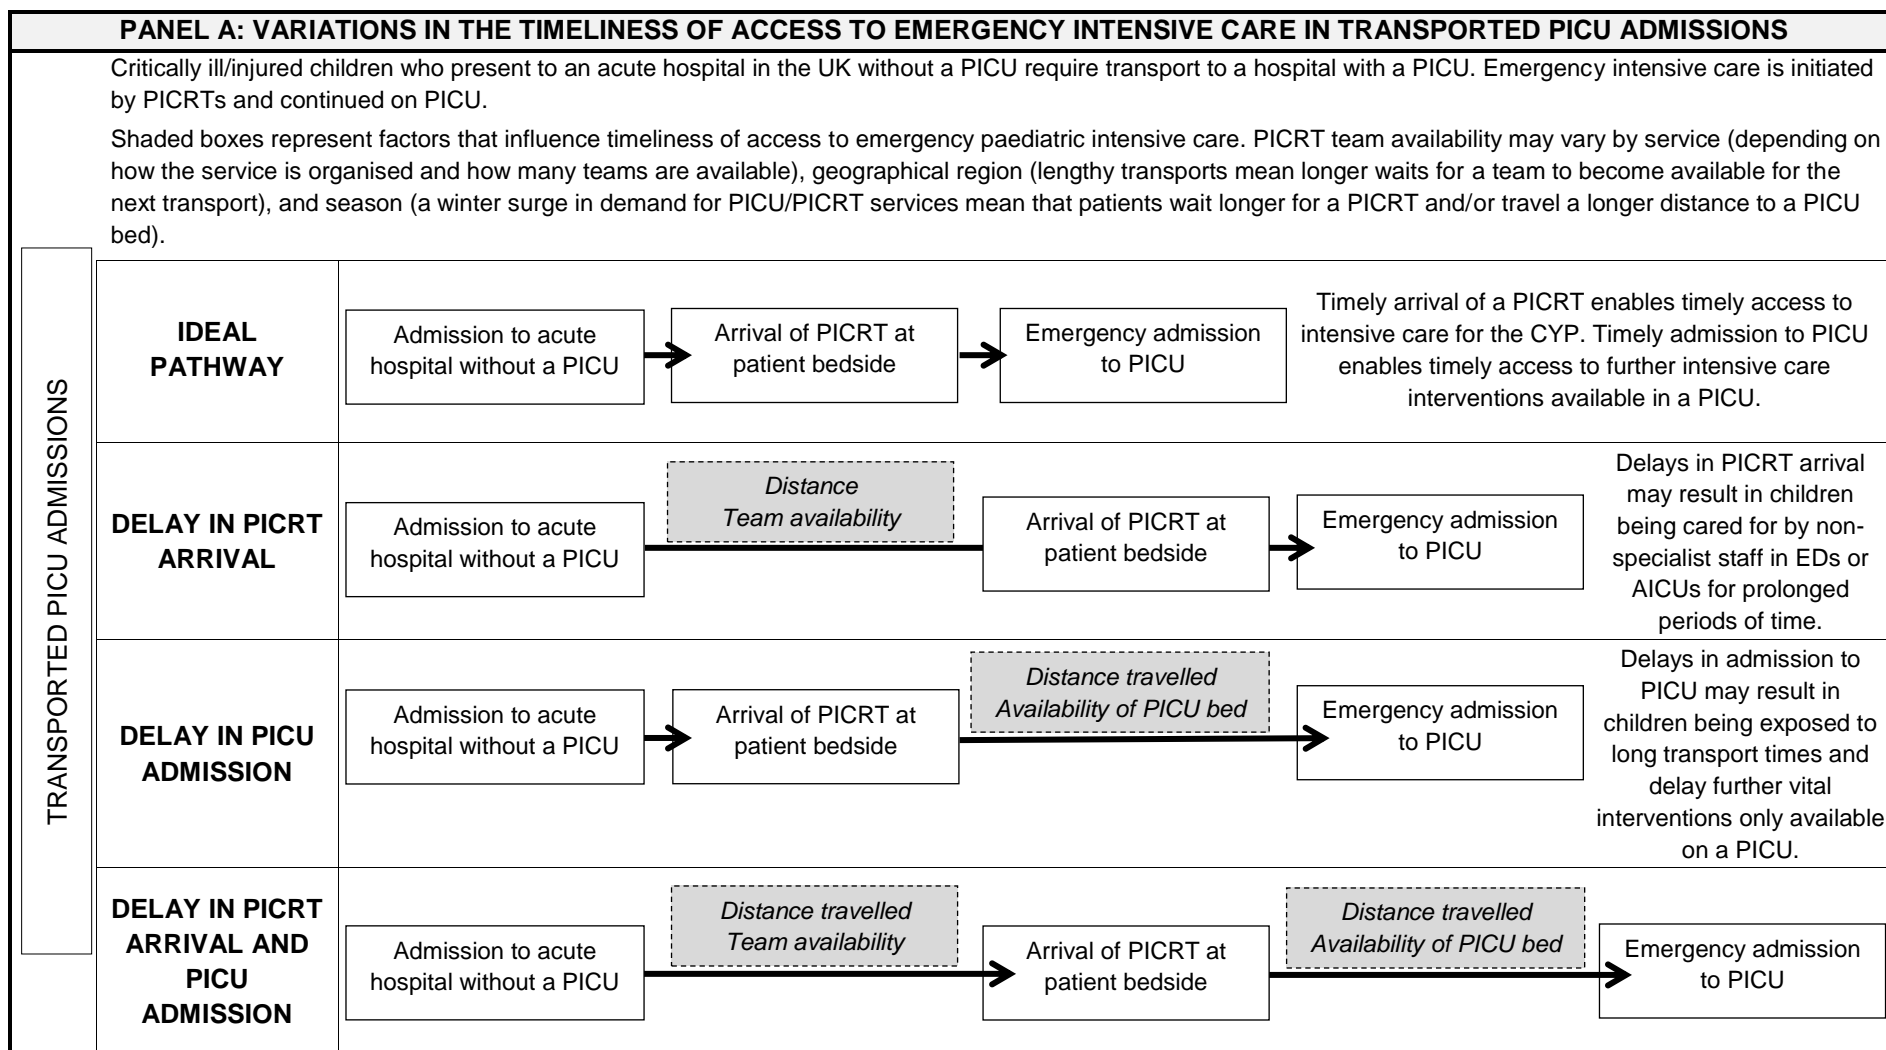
PANEL A: VARIATIONS IN THE TIMELINESS OF ACCESS TO EMERGENCY INTENSIVE CARE IN TRANSPORTED PICU ADMISSIONS

Critically ill/injured children who present to an acute hospital in the UK without a PICU require transport to a hospital with a PICU. Emergency intensive care is initiated by PICRTs and continued on PICU.

Shaded boxes represent factors that influence timeliness of access to emergency paediatric intensive care. PICRT team availability may vary by service (depending on how the service is organised and how many teams are available), geographical region (lengthy transports mean longer waits for a team to become available for the next transport), and season (a winter surge in demand for PICU/PICRT services mean that patients wait longer for a PICRT and/or travel a longer distance to a PICU bed).

TRANSPORTED PICU ADMISSIONS

IDEAL PATHWAY

Admission to acute hospital without a PICU

Arrival of PICRT at patient bedside

Emergency admission to PICU

Timely arrival of a PICRT enables timely access to intensive care for the CYP. Timely admission to PICU enables timely access to further intensive care interventions available in a PICU.

DELAY IN PICRT ARRIVAL

Admission to acute hospital without a PICU

Distance
Team availability

Arrival of PICRT at patient bedside

Emergency admission to PICU

Delays in PICRT arrival may result in children being cared for by non-specialist staff in EDs or AICUs for prolonged periods of time.

DELAY IN PICU ADMISSION

Admission to acute hospital without a PICU

Arrival of PICRT at patient bedside

Distance travelled
Availability of PICU bed

Emergency admission to PICU

Delays in admission to PICU may result in children being exposed to long transport times and delay further vital interventions only available on a PICU.

DELAY IN PICRT ARRIVAL AND PICU ADMISSION

Admission to acute hospital without a PICU

Distance travelled
Team availability

Arrival of PICRT at patient bedside

Distance travelled
Availability of PICU bed

Emergency admission to PICU